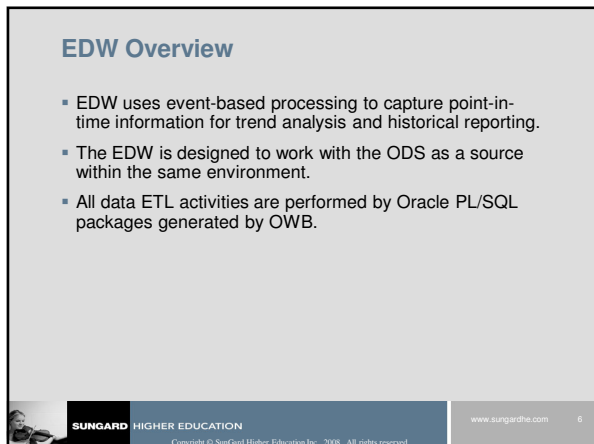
EDW Overview

- EDW uses event-based processing to capture point-in-time information for trend analysis and historical reporting.
- The EDW is designed to work with the ODS as a source within the same environment.
- All data ETL activities are performed by Oracle PL/SQL packages generated by OWB.

SUNGARD HIGHER EDUCATION

Copyright © SunGard Higher Education Inc. 2008. All rights reserved.

www.sungardhe.com 6